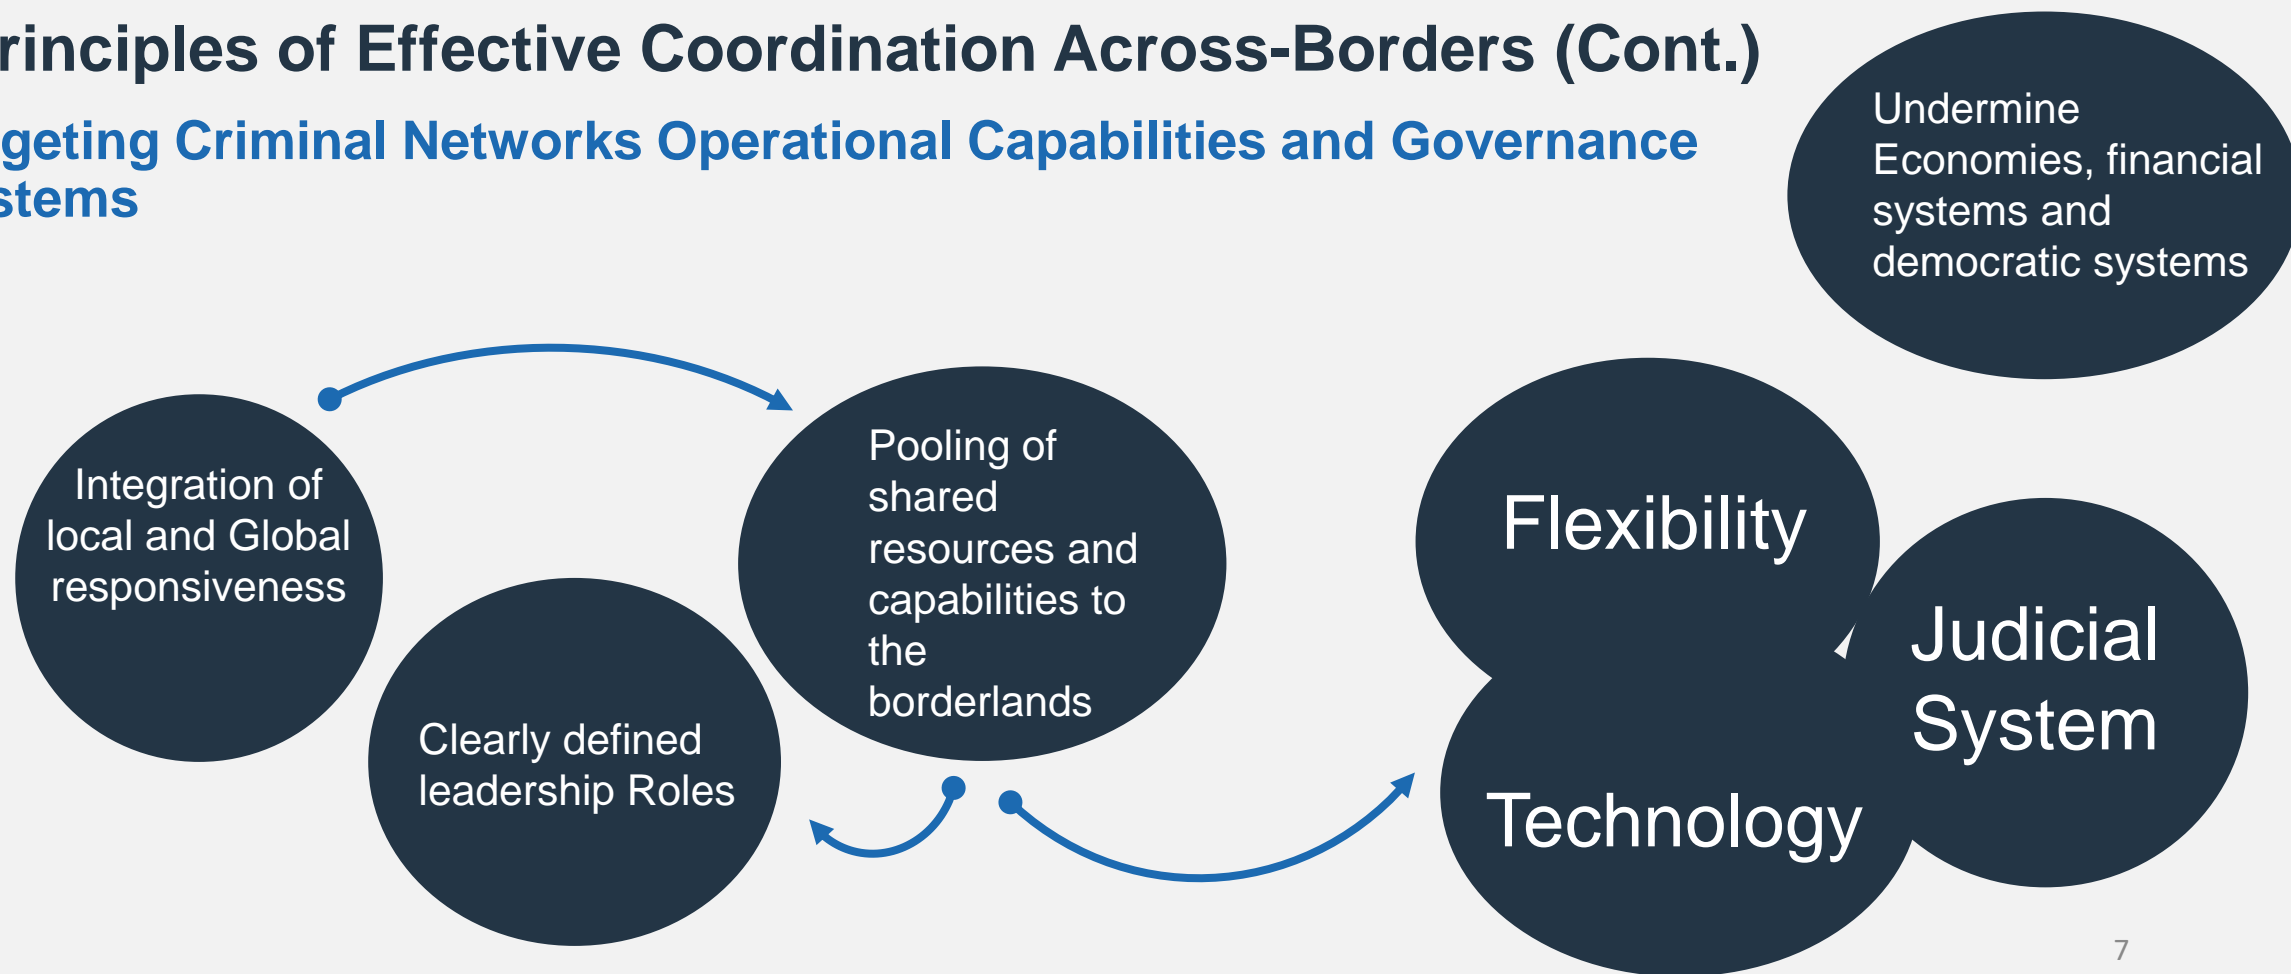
rinciples of Effective Coordination Across-Borders (Cont.)

geting Criminal Networks Operational Capabilities and Governance stems

Undermine Economies, financial systems and democratic systems

Integration of local and Global responsiveness

Pooling of shared resources and capabilities to the borderlands

Clearly defined leadership Roles

Flexibility

Judicial System

Technology

7